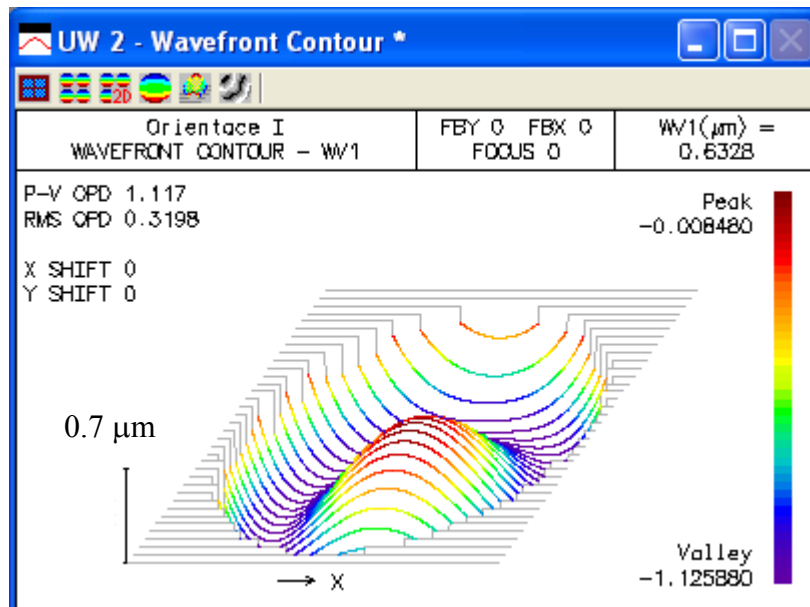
UW 2 - Wavefront Contour *

| Orientace I WAVEFRONT CONTOUR – WV1 | FBY 0 FBX 0 FOCUS 0 | WV1($\mu m$) = 0.6328 |
|---|---|---|

P-V OPD 1.117
RMS OPD 0.3198

X SHIFT 0
Y SHIFT 0

Peak
−0.008480

0.7 μm

Valley
−1.125880

→ X